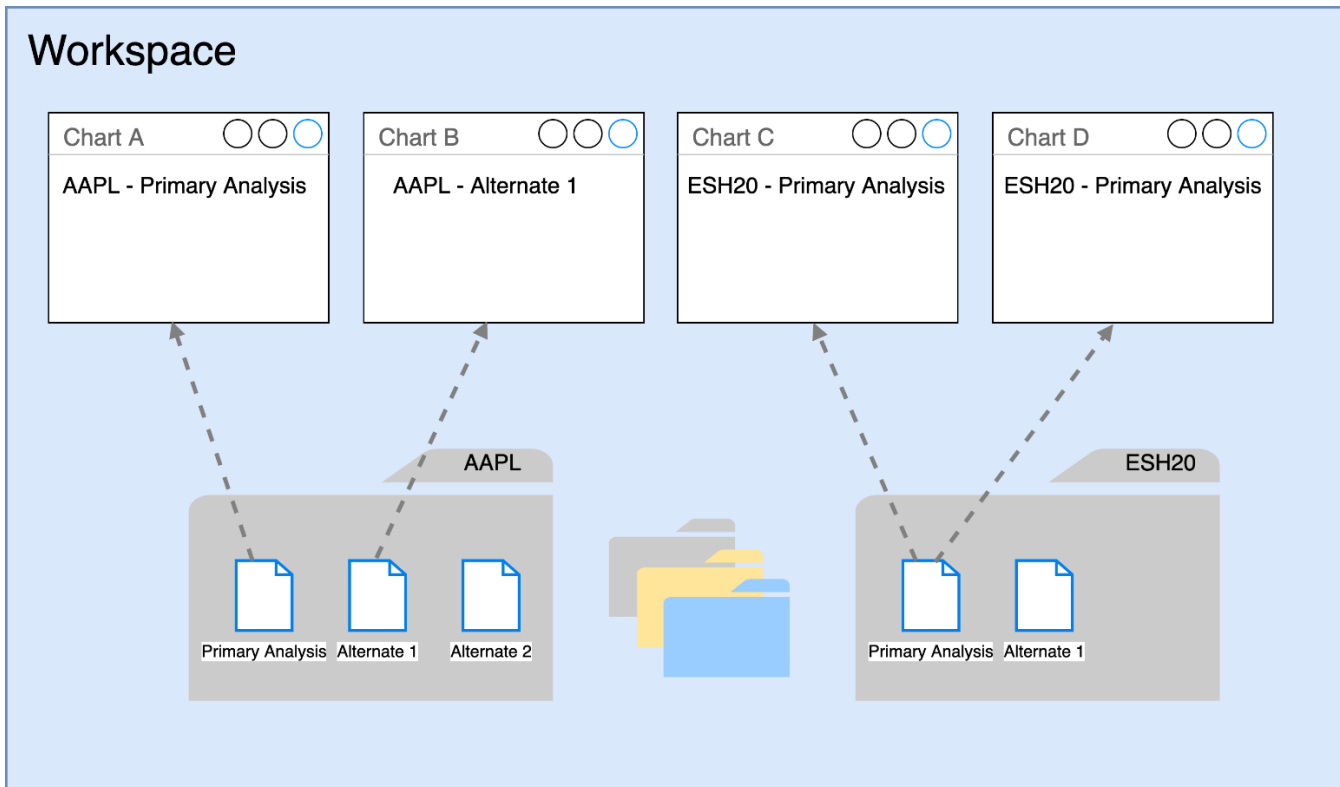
Workspace

Chart A
AAPL - Primary Analysis

Chart B
AAPL - Alternate 1

Chart C
ESH20 - Primary Analysis

Chart D
ESH20 - Primary Analysis

AAPL
Primary Analysis
Alternate 1
Alternate 2

ESH20
Primary Analysis
Alternate 1